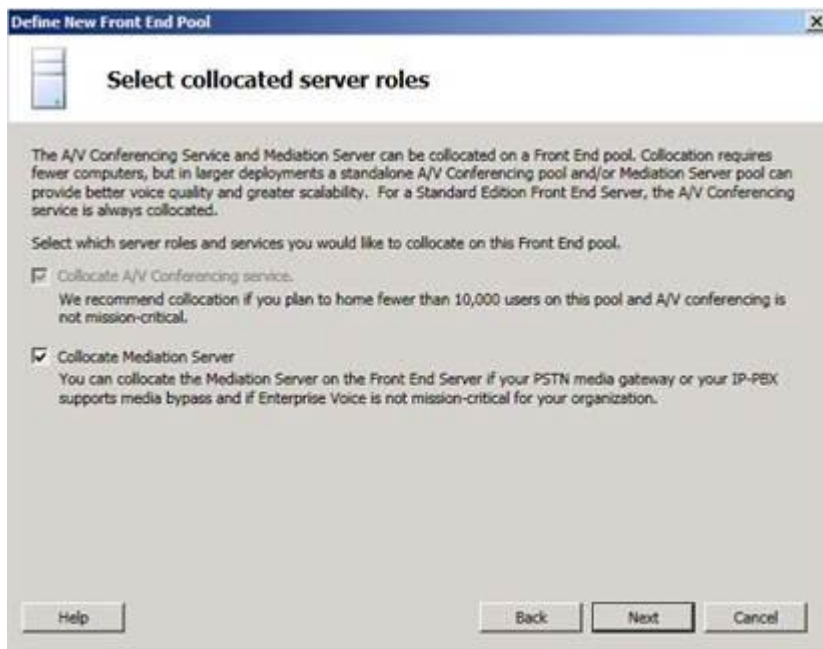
Define New Front End Pool

Select collocated server roles

The A/V Conferencing Service and Mediation Server can be collocated on a Front End pool. Collocation requires fewer computers, but in larger deployments a standalone A/V Conferencing pool and/or Mediation Server pool can provide better voice quality and greater scalability. For a Standard Edition Front End Server, the A/V Conferencing service is always collocated.

Select which server roles and services you would like to collocate on this Front End pool.

Collocate A/V Conferencing service.
We recommend collocation if you plan to home fewer than 10,000 users on this pool and A/V conferencing is not mission-critical.

Collocate Mediation Server
You can collocate the Mediation Server on the Front End Server if your PSTN media gateway or your IP-PBX supports media bypass and if Enterprise Voice is not mission-critical for your organization.

Help

Back

Next

Cancel